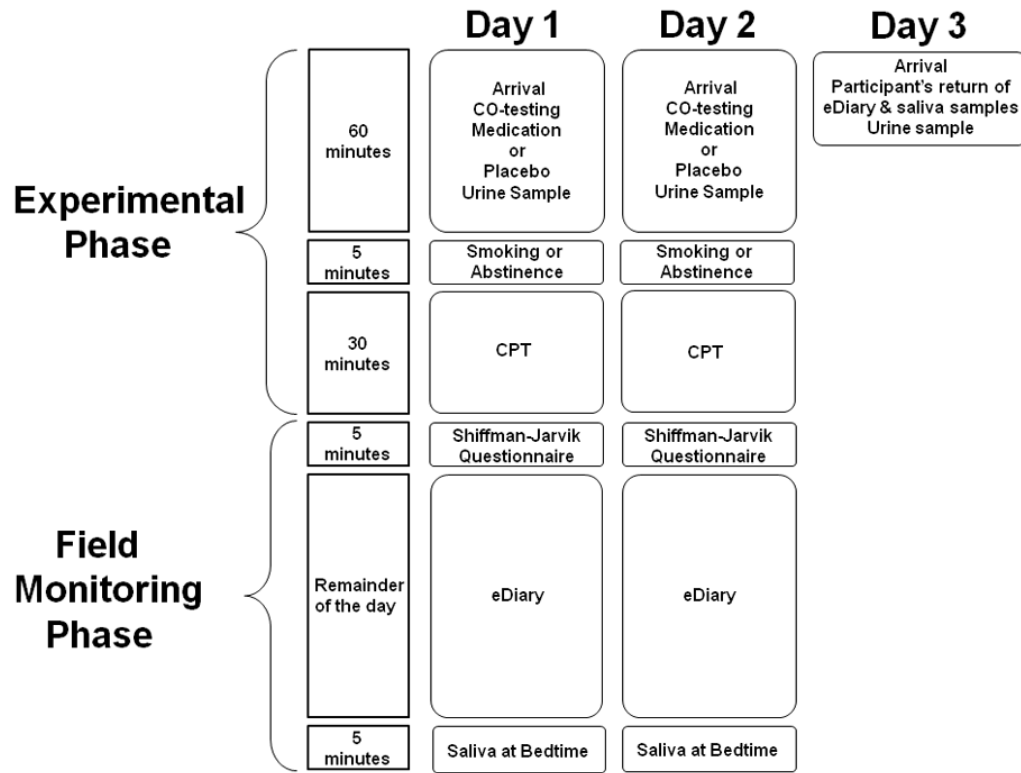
|  |  | Day 1 | Day 2 | Day 3 |
|---|---|---|---|---|
| Experimental Phase | 60 minutes | Arrival CO-testing Medication or Placebo Urine Sample | Arrival CO-testing Medication or Placebo Urine Sample | Arrival Participant's return of eDiary & saliva samples Urine sample |
|  | 5 minutes | Smoking or Abstinence | Smoking or Abstinence |  |
|  | 30 minutes | CPT | CPT |  |
| Field Monitoring Phase | 5 minutes | Shiffman-Jarvik Questionnaire | Shiffman-Jarvik Questionnaire |  |
|  | Remainder of the day | eDiary | eDiary |  |
|  | 5 minutes | Saliva at Bedtime | Saliva at Bedtime |  |